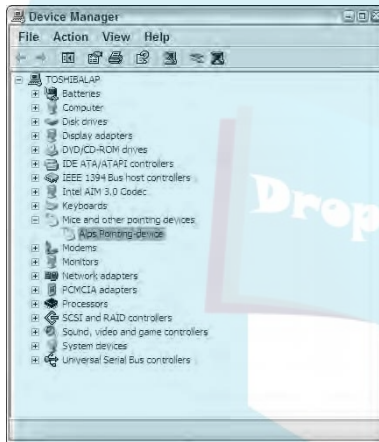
Device Manager

File Action View Help

TOSHIBALAP
Batteries
Computer
Disk drives
Display adapters
DVD/CD-ROM drives
IDE ATA/ATAPI controllers
IEEE 1394 Bus host controllers
Intel AIM 3.0 Codec
Keyboards
Mice and other pointing devices
Alps Pointing-device
Modems
Monitors
Network adapters
PCMCIA adapters
Processors
SCSI and RAID controllers
Sound, video and game controllers
System devices
Universal Serial Bus controllers

Drop